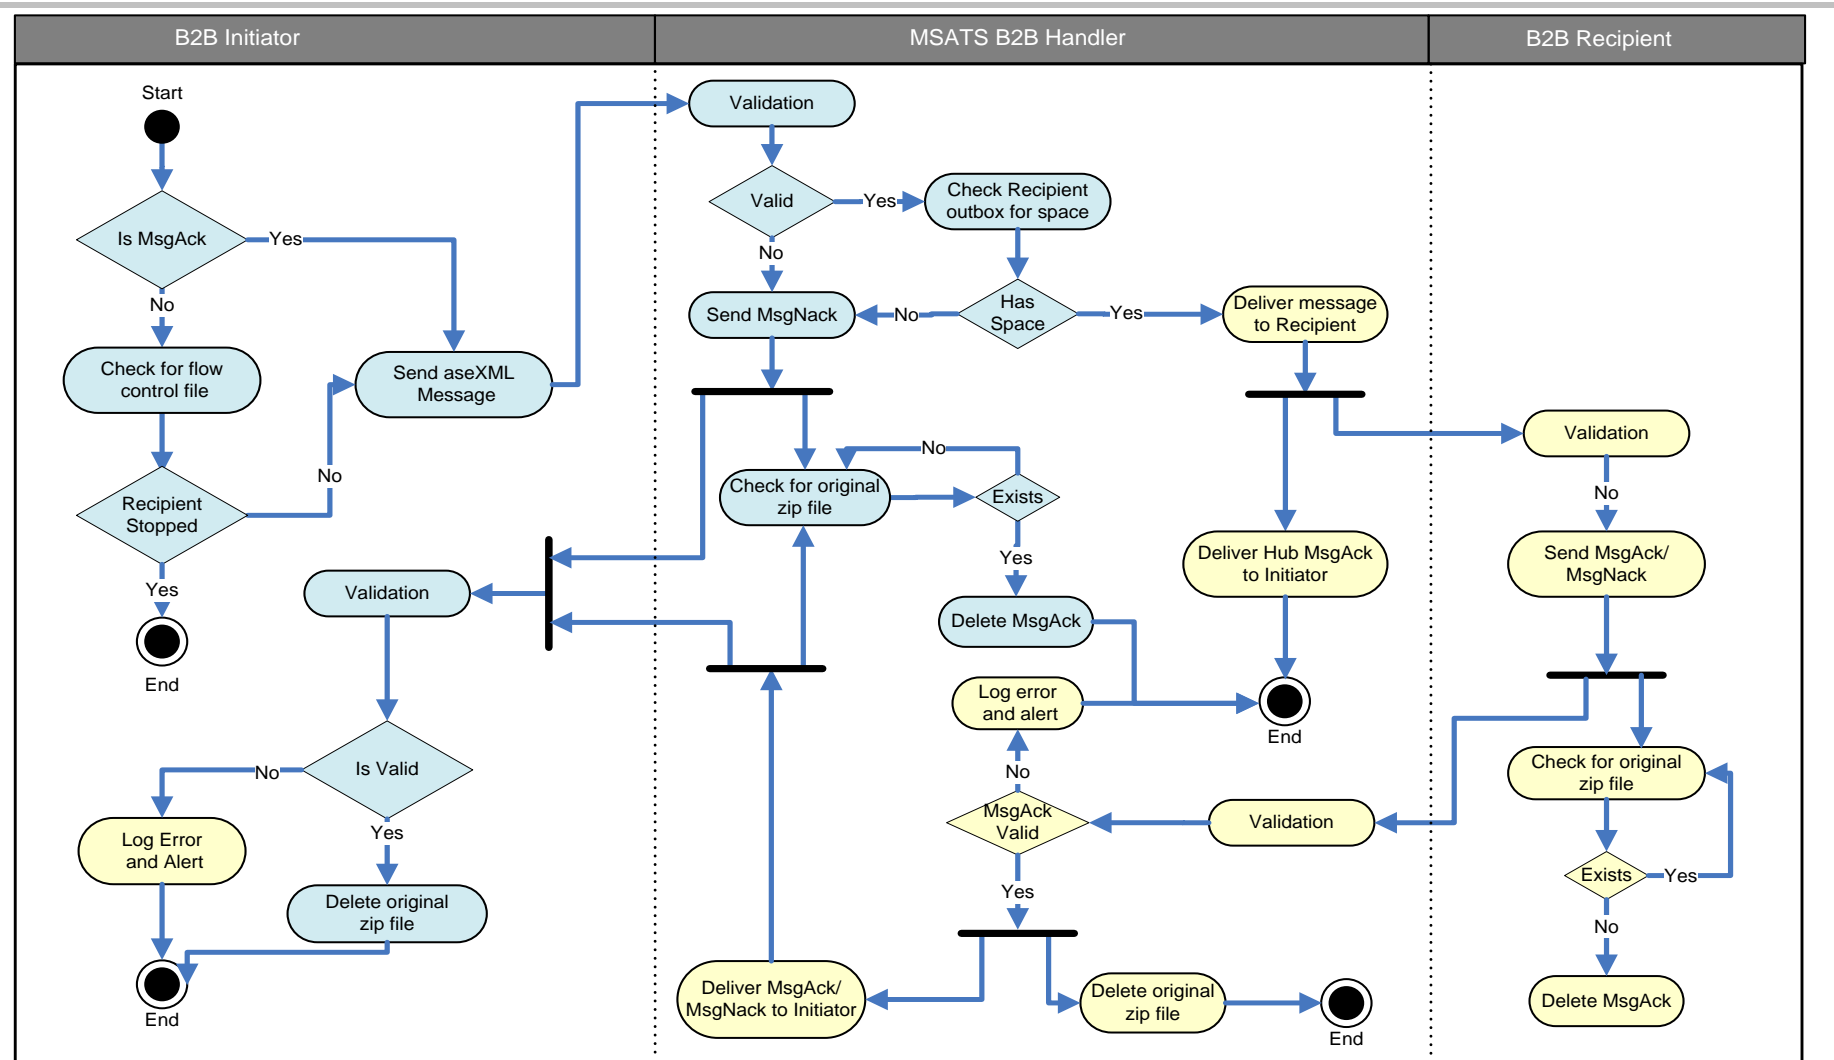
B2B Initiator

MSATS B2B Handler

B2B Recipient

Start

Is MsgAck

Yes

No

Check for flow control file

Send aseXML Message

No

Recipient Stopped

Yes

End

Validation

Is Valid

No

Yes

Log Error and Alert

Delete original zip file

End

Validation

Valid

Yes

Check Recipient outbox for space

No

Send MsgNack

No

Has Space

Yes

Deliver message to Recipient

Check for original zip file

No

Exists

Yes

Delete MsgAck

Log error and alert

End

No

MsgAck Valid

Yes

Deliver MsgAck/ MsgNack to Initiator

Delete original zip file

End

Validation

Deliver Hub MsgAck to Initiator

End

Validation

No

Send MsgAck/ MsgNack

Check for original zip file

Exists

Yes

No

Delete MsgAck